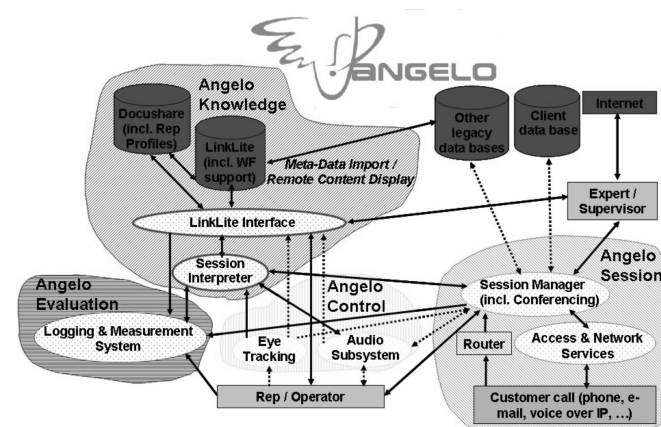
ANGELO

Angelo Knowledge

Docushare (incl. Rep Profiles)

LinkLite (incl. WF support)

Meta-Data Import / Remote Content Display

Other legacy data bases

Client data base

Internet

Expert / Supervisor

LinkLite Interface

Session Interpreter

Angelo Control

Angelo Session

Session Manager (incl. Conferencing)

Angelo Evaluation

Logging & Measurement System

Eye Tracking

Audio Subsystem

Router

Access & Network Services

Rep / Operator

Customer call (phone, e-mail, voice over IP, …)